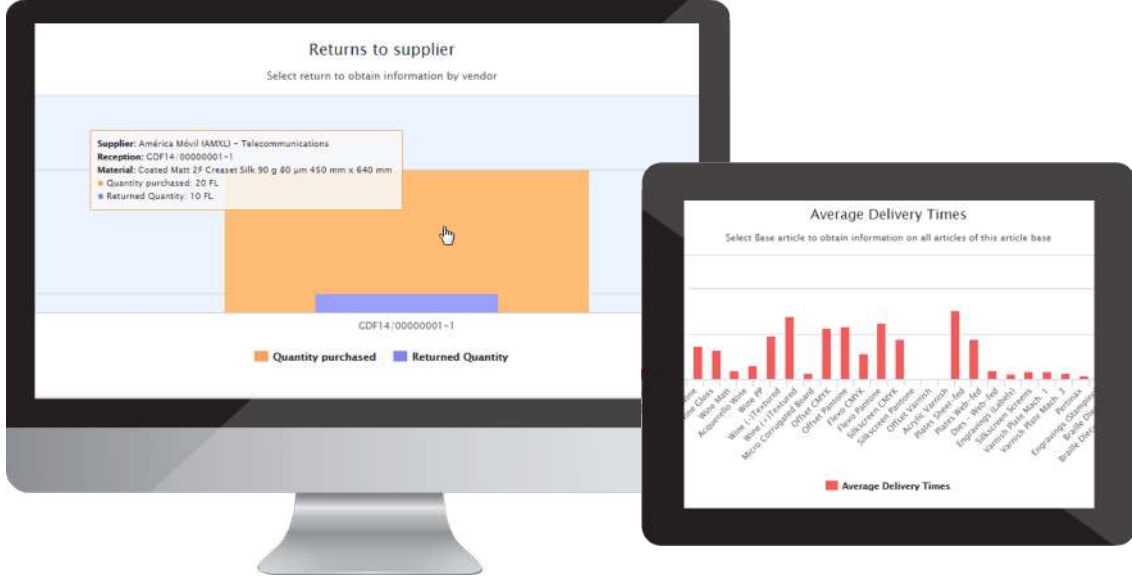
Returns to supplier

Select return to obtain information by vendor

Supplier: América Móvil (AMXL) - Telecommunications
Reception: CDF14/00000001-1
Material: Coated Matt 2F Creaset Silk 90 g 80 µm 450 mm x 640 mm
● Quantity purchased: 20 FL
● Returned Quantity: 10 FL

CDF14/00000001-1

Quantity purchased Returned Quantity

Average Delivery Times

Select Base article to obtain information on all articles of this article base

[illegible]ine
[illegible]ine Gloss
Wine Matt
Acquerello-Wine
Wine PP
Wine (-)Textured
Wine (+)Textured
Micro Corrugated Board
Offset CMYK
Offset Pantone
Flexo CMYK
Flexo Pantone
Silkscreen CMYK
Silkscreen Pantone
Offset Varnish
Acrylic Varnish
Plates Sheet-fed
Plates Web-fed
Dies - Web-fed
Engravings (Labels)
Silkscreen Screens
Varnish Plate Mach. 1
Varnish Plate Mach. 3
Pertinax
Engravings (Stamping)
Braille Die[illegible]
Braille Die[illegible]

Average Delivery Times